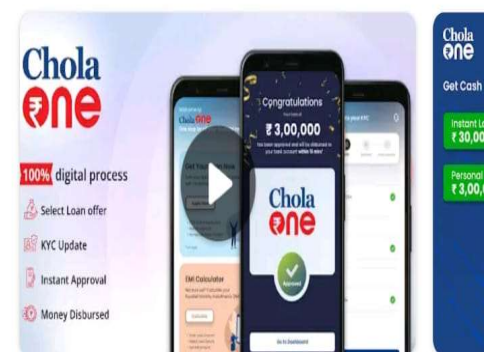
Chola ₹ne

100% digital process

Select Loan offer

KYC Update

Instant Approval

Money Disbursed

Congratulations

₹ 3,00,000

Chola ₹ne

Approved

EMI Calculator

Chola ₹ne

Get Cash

Instant Lo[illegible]
₹ 30,0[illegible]

Personal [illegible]
₹ 3,00,0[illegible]